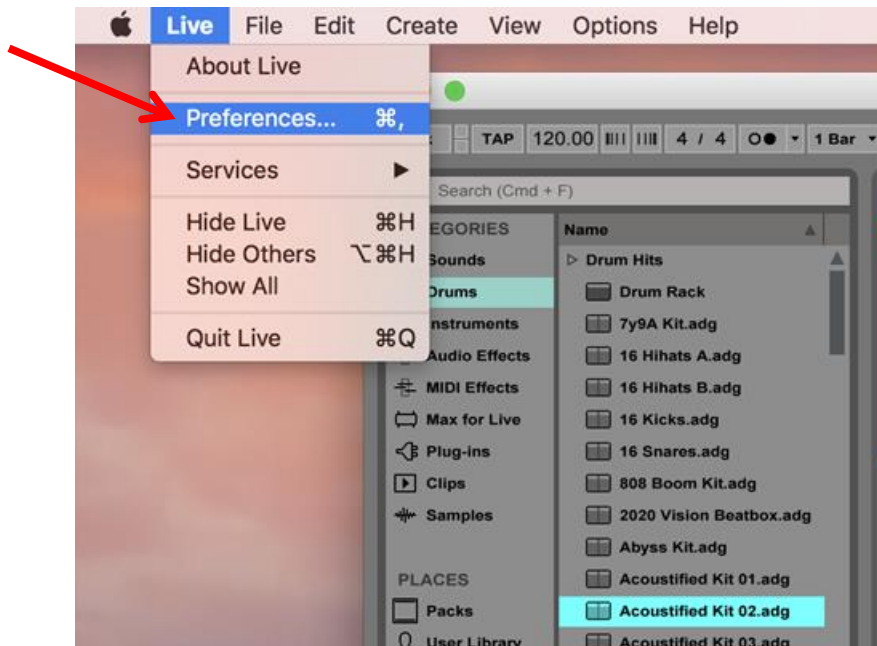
Live File Edit Create View Options Help

About Live

Preferences... ⌘,

Services ▶

Hide Live ⌘H
Hide Others ⌥⌘H
Show All

Quit Live ⌘Q

TAP 120.00 4 / 4 1 Bar

Search (Cmd + F)

EGORIES
Sounds
Drums
nstruments
Audio Effects
MIDI Effects
Max for Live
Plug-ins
Clips
Samples

PLACES
Packs
User Library

Name
▷ Drum Hits
Drum Rack
7y9A Kit.adg
16 Hihats A.adg
16 Hihats B.adg
16 Kicks.adg
16 Snares.adg
808 Boom Kit.adg
2020 Vision Beatbox.adg
Abyss Kit.adg
Acoustified Kit 01.adg
Acoustified Kit 02.adg
Acoustified Kit 03.adg